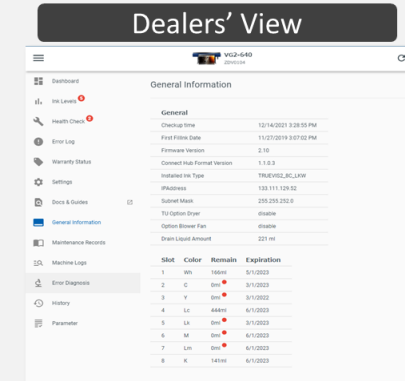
Dealers' View

VG2-640
ZDH5104

Dashboard
Ink Levels 6
Health Check 6
Error Log
Warranty Status
Settings
Docs & Guides
General Information
Maintenance Records
Machine Logs
Error Diagnosis
History
Parameter

General Information

General

| | |
|---|---|
| Checkup time | 12/14/2021 3:28:55 PM |
| First Fillink Date | 11/27/2019 3:07:02 PM |
| Firmware Version | 2.10 |
| Connect Hub Format Version | 1.1.0.3 |
| Installed Ink Type | TRUEVIS2_8C_LKW |
| IPAddress | 133.111.129.52 |
| Subnet Mask | 255.255.252.0 |
| TU Option Dryer | disable |
| Option Blower Fan | disable |
| Drain Liquid Amount | 221 ml |

| Slot | Color | Remain | Expiration |
|---|---|---|---|
| 1 | Wh | 166ml | 5/1/2023 |
| 2 | C | 0ml | 3/1/2023 |
| 3 | Y | 0ml | 3/1/2022 |
| 4 | Lc | 444ml | 6/1/2023 |
| 5 | Lk | 0ml | 3/1/2023 |
| 6 | M | 0ml | 6/1/2023 |
| 7 | Lm | 0ml | 6/1/2023 |
| 8 | K | 141ml | 6/1/2023 |